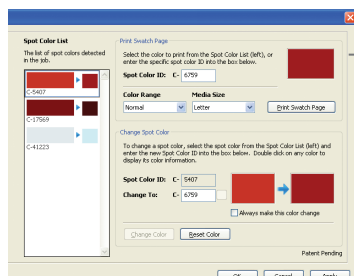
Spot Color List

The list of spot colors detected in the job.

C-5407

C-17569

C-41223

Print Swatch Page

Select the color to print from the Spot Color List (left), or enter the specific spot color ID into the box below.

Spot Color ID: C- 6759

Color Range

Normal

Media Size

Letter

Print Swatch Page

Change Spot Color

To change a spot color, select the spot color from the Spot Color List (left) and enter the new Spot Color ID into the box below. Double click on any color to display its color information.

Spot Color ID: C- 5407

Change To: C- 6759

Always make this color change

Change Color

Reset Color

Patent Pending

OK

Cancel

Apply